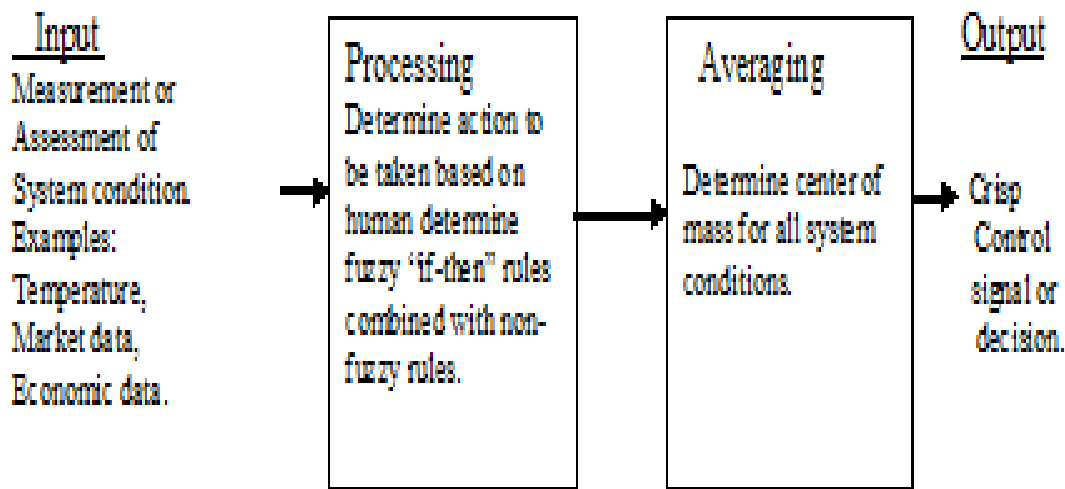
Input
Measurement or Assessment of System condition. Examples: Temperature, Market data, Economic data.

Processing
Determine action to be taken based on human determine fuzzy "if-then" rules combined with non-fuzzy rules.

Averaging
Determine center of mass for all system conditions.

Output
Crisp Control signal or decision.